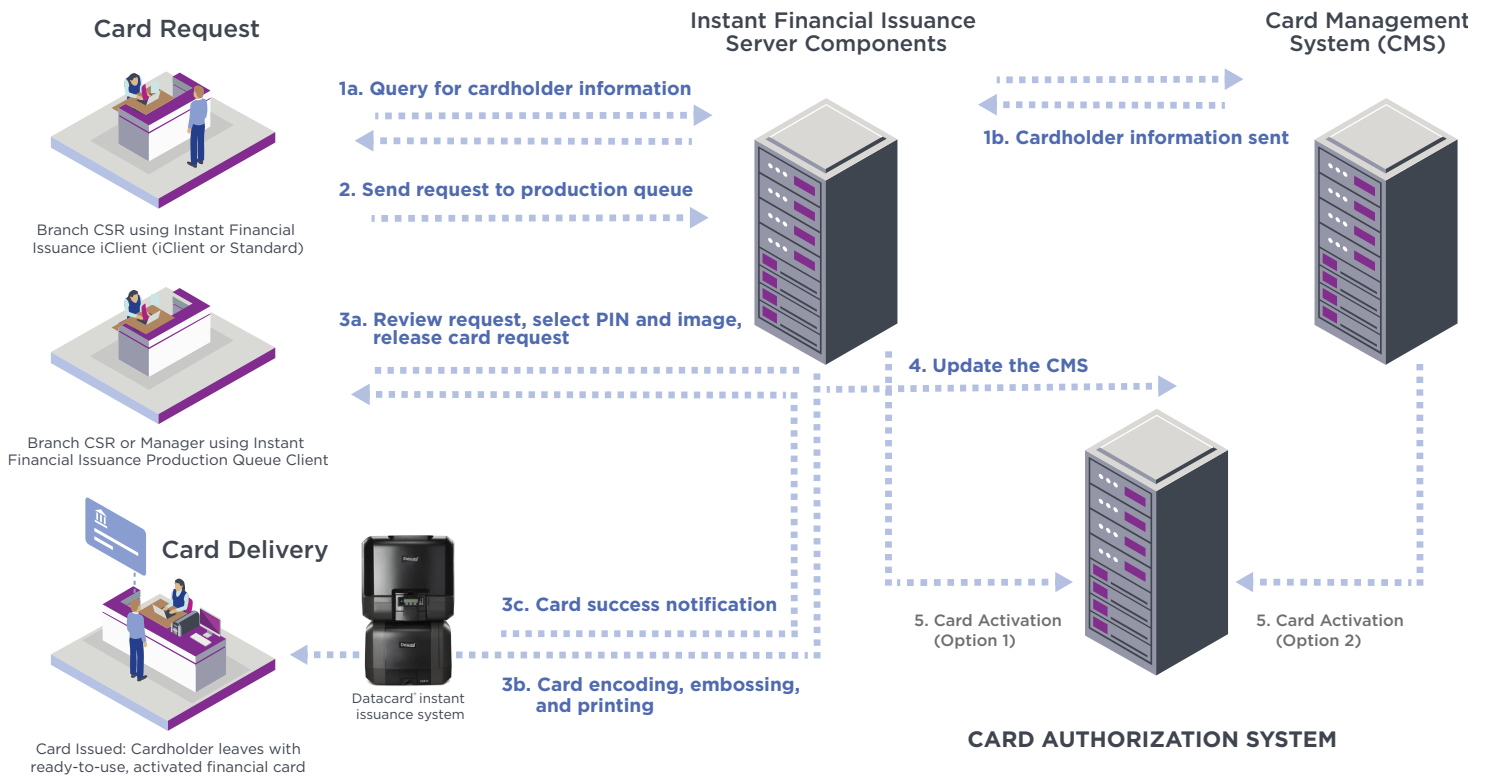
Card Request

Instant Financial Issuance Server Components

Card Management System (CMS)

1a. Query for cardholder information

1b. Cardholder information sent

2. Send request to production queue

Branch CSR using Instant Financial Issuance iClient (iClient or Standard)

3a. Review request, select PIN and image, release card request

4. Update the CMS

Branch CSR or Manager using Instant Financial Issuance Production Queue Client

Card Delivery

Datacard

Datacard

3c. Card success notification

5. Card Activation (Option 1)

5. Card Activation (Option 2)

Datacard® instant issuance system

3b. Card encoding, embossing, and printing

CARD AUTHORIZATION SYSTEM

Card Issued: Cardholder leaves with ready-to-use, activated financial card